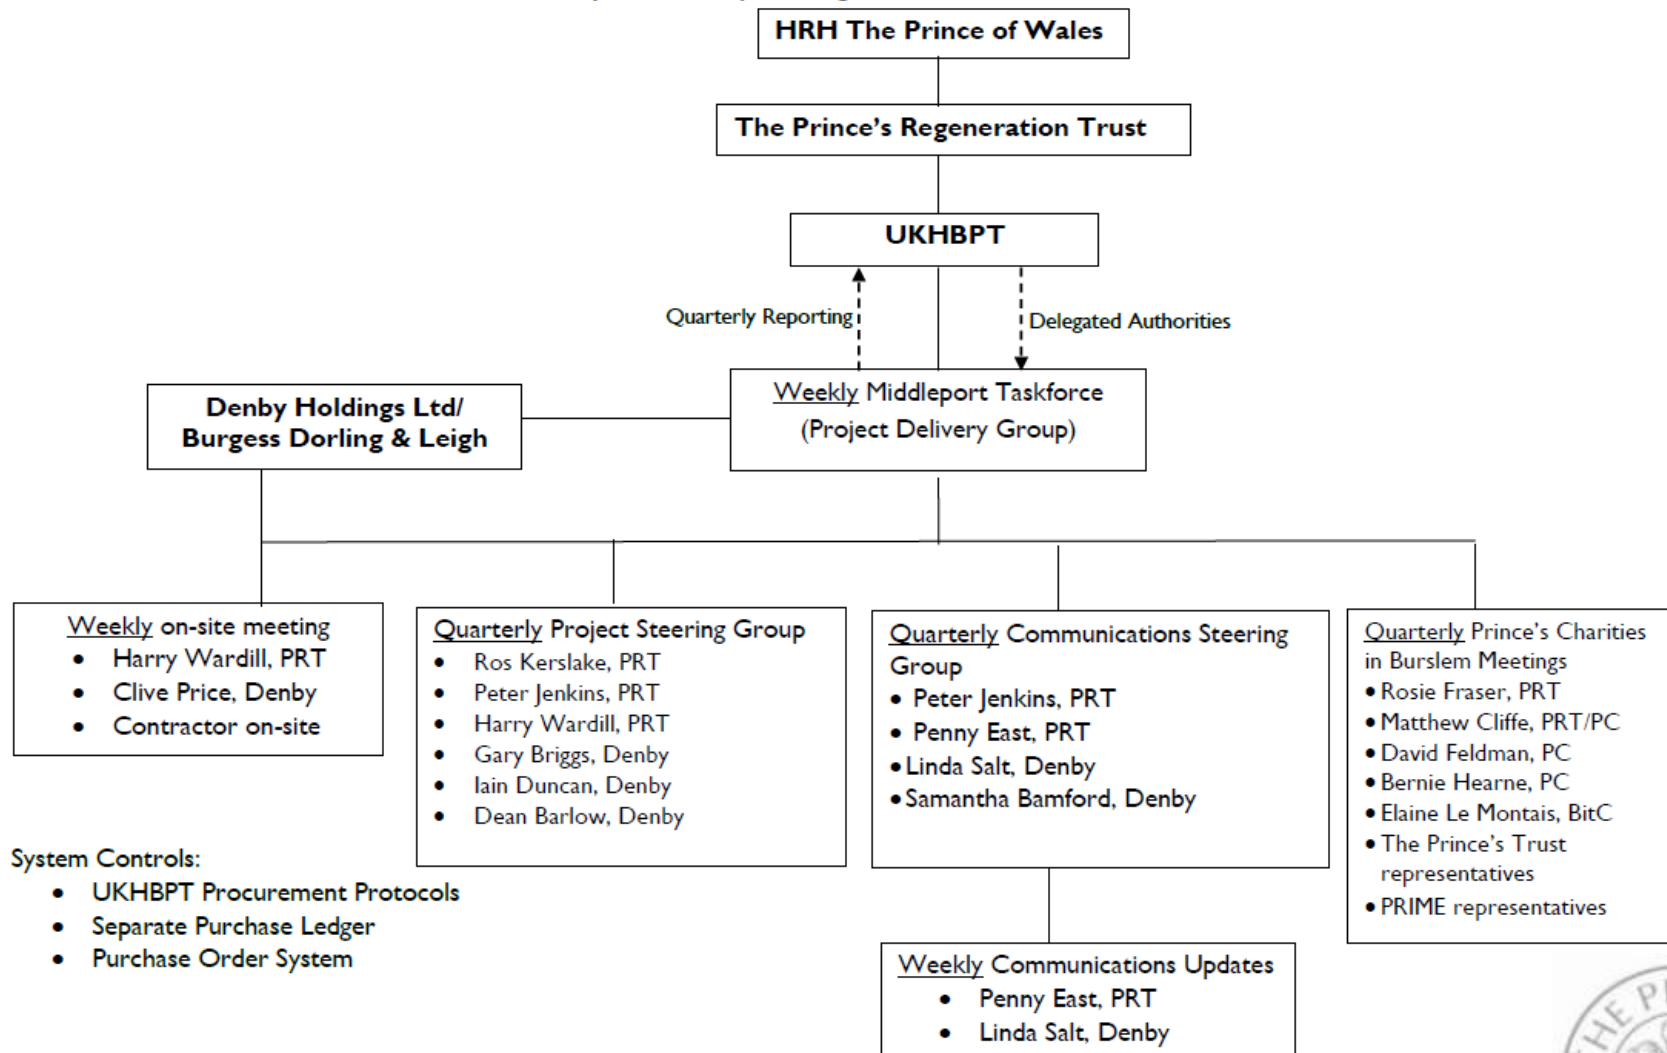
HRH The Prince of Wales

The Prince's Regeneration Trust

UKHBPT

Quarterly Reporting

Delegated Authorities

Denby Holdings Ltd/ Burgess Dorling & Leigh

Weekly Middleport Taskforce (Project Delivery Group)

Weekly on-site meeting
- Harry Wardill, PRT
- Clive Price, Denby
- Contractor on-site

Quarterly Project Steering Group
- Ros Kerslake, PRT
- Peter Jenkins, PRT
- Harry Wardill, PRT
- Gary Briggs, Denby
- Iain Duncan, Denby
- Dean Barlow, Denby

Quarterly Communications Steering Group
- Peter Jenkins, PRT
- Penny East, PRT
- Linda Salt, Denby
- Samantha Bamford, Denby

Quarterly Prince's Charities in Burslem Meetings
- Rosie Fraser, PRT
- Matthew Cliffe, PRT/PC
- David Feldman, PC
- Bernie Hearne, PC
- Elaine Le Montais, BitC
- The Prince's Trust representatives
- PRIME representatives

System Controls:
- UKHBPT Procurement Protocols
- Separate Purchase Ledger
- Purchase Order System

Weekly Communications Updates
- Penny East, PRT
- Linda Salt, Denby